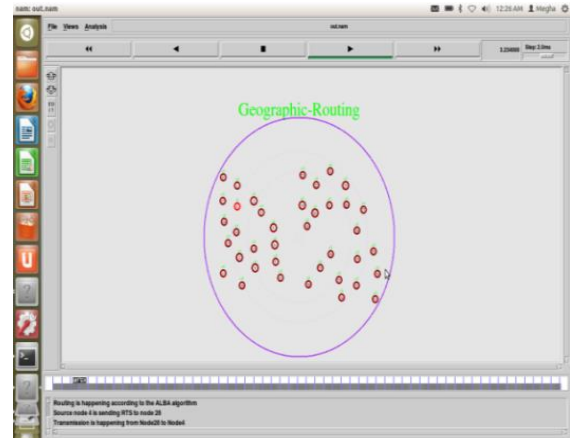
nam: out.nam

12:26 AM Megha

File Views Analysis

out.nam

3.254000 Step: 2.0ms

Geographic-Routing

Routing is happening according to the ALBA algorithm
Source node 4 is sending RTS to node 28
Transmission is happening from Node28 to Node4